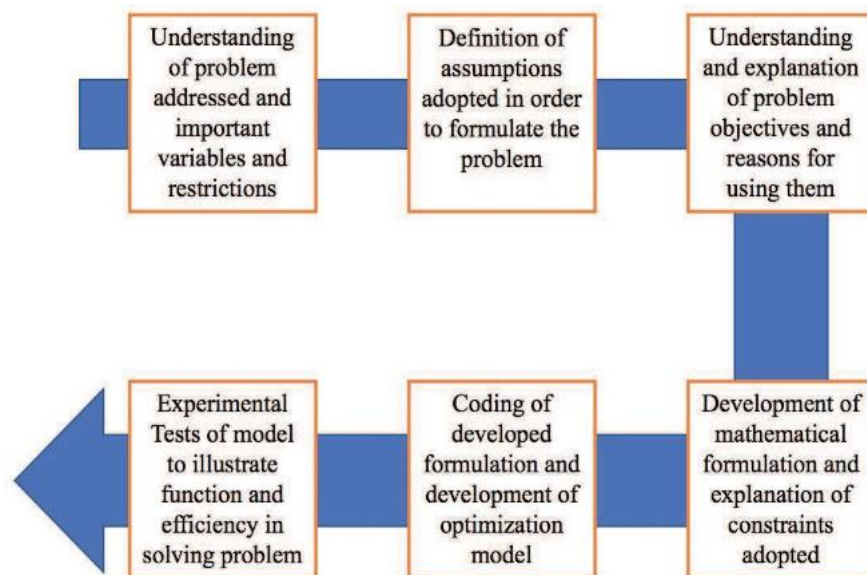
Understanding of problem addressed and important variables and restrictions

Definition of assumptions adopted in order to formulate the problem

Understanding and explanation of problem objectives and reasons for using them

Development of mathematical formulation and explanation of constraints adopted

Coding of developed formulation and development of optimization model

Experimental Tests of model to illustrate function and efficiency in solving problem